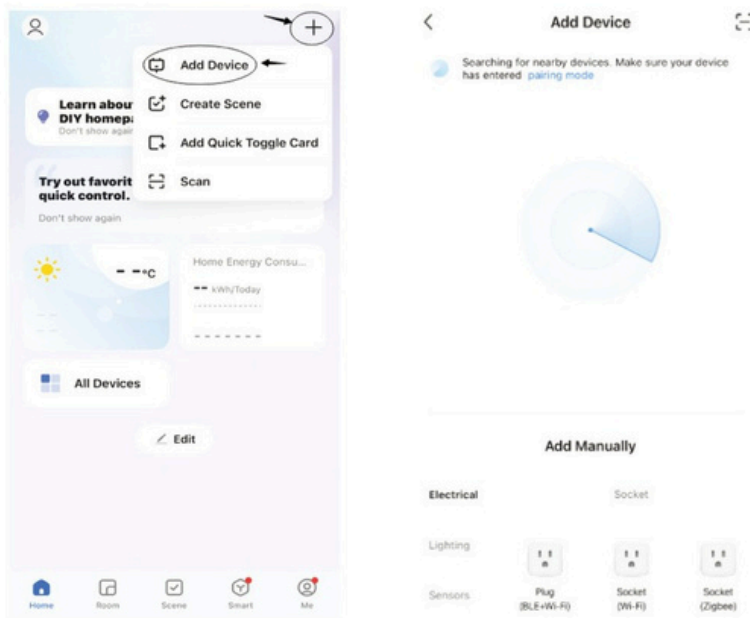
+

Add Device

Create Scene

Add Quick Toggle Card

Scan

Learn abou
DIY homep
Don't show agai

Try out favorit
quick control.
Don't show again

- -°C

Home Energy Consu...

-- kWh/Today

All Devices

Edit

Home Room Scene Smart Me

Add Device

Searching for nearby devices. Make sure your device has entered pairing mode

Add Manually

Electrical

Socket

Lighting

Sensors

Plug (BLE+Wi-Fi)

Socket (Wi-Fi)

Socket (Zigbee)